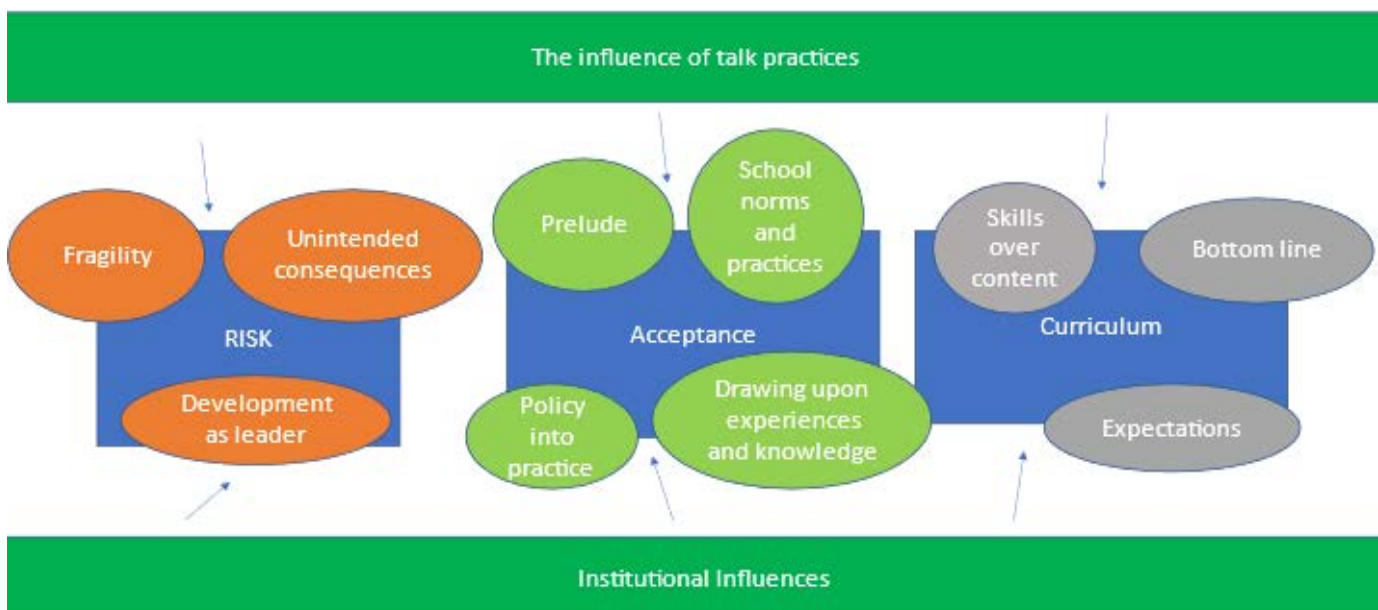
The influence of talk practices

Fragility

Unintended consequences

RISK

Development as leader

Prelude

School norms and practices

Acceptance

Policy into practice

Drawing upon experiences and knowledge

Skills over content

Bottom line

Curriculum

Expectations

Institutional Influences